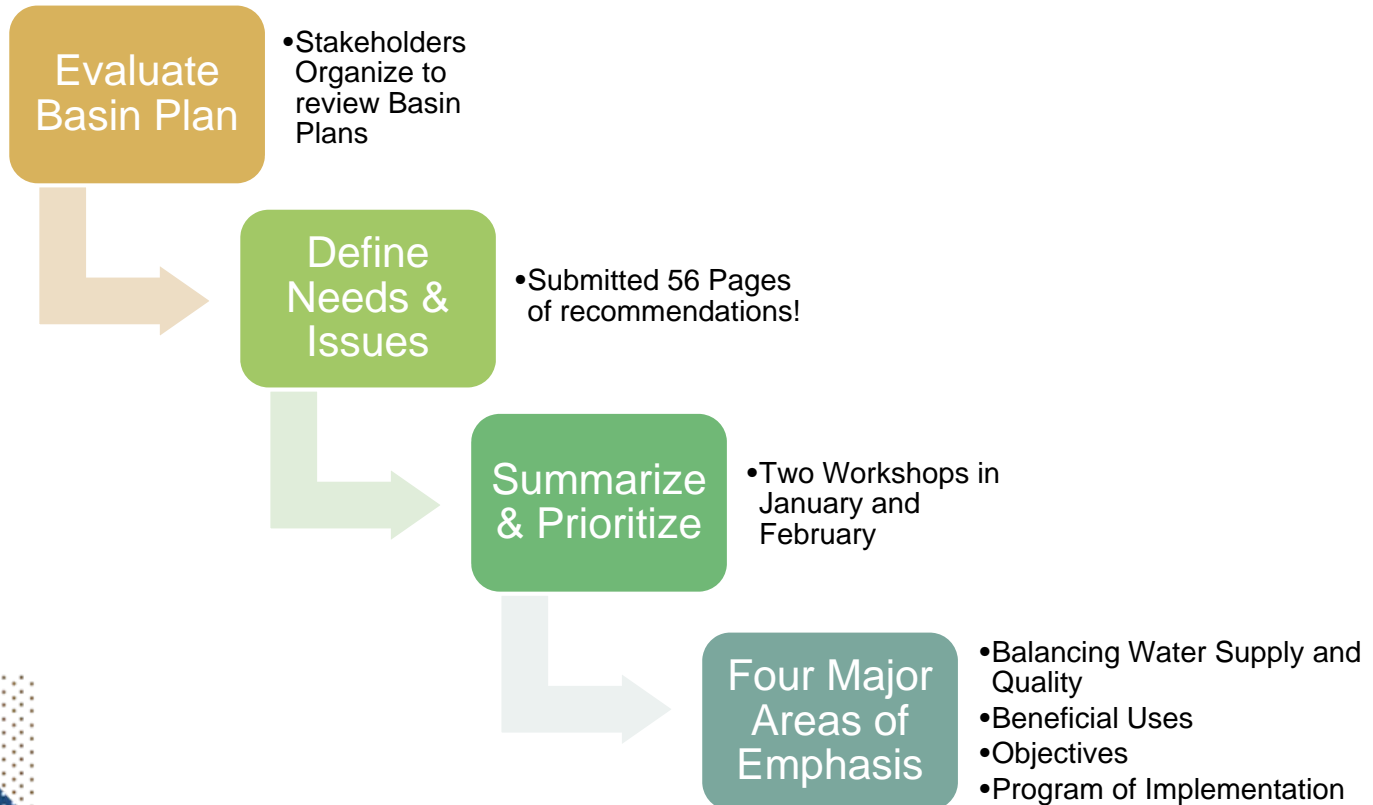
Evaluate Basin Plan

•Stakeholders Organize to review Basin Plans

Define Needs & Issues

•Submitted 56 Pages of recommendations!

Summarize & Prioritize

•Two Workshops in January and February

Four Major Areas of Emphasis

•Balancing Water Supply and Quality
•Beneficial Uses
•Objectives
•Program of Implementation